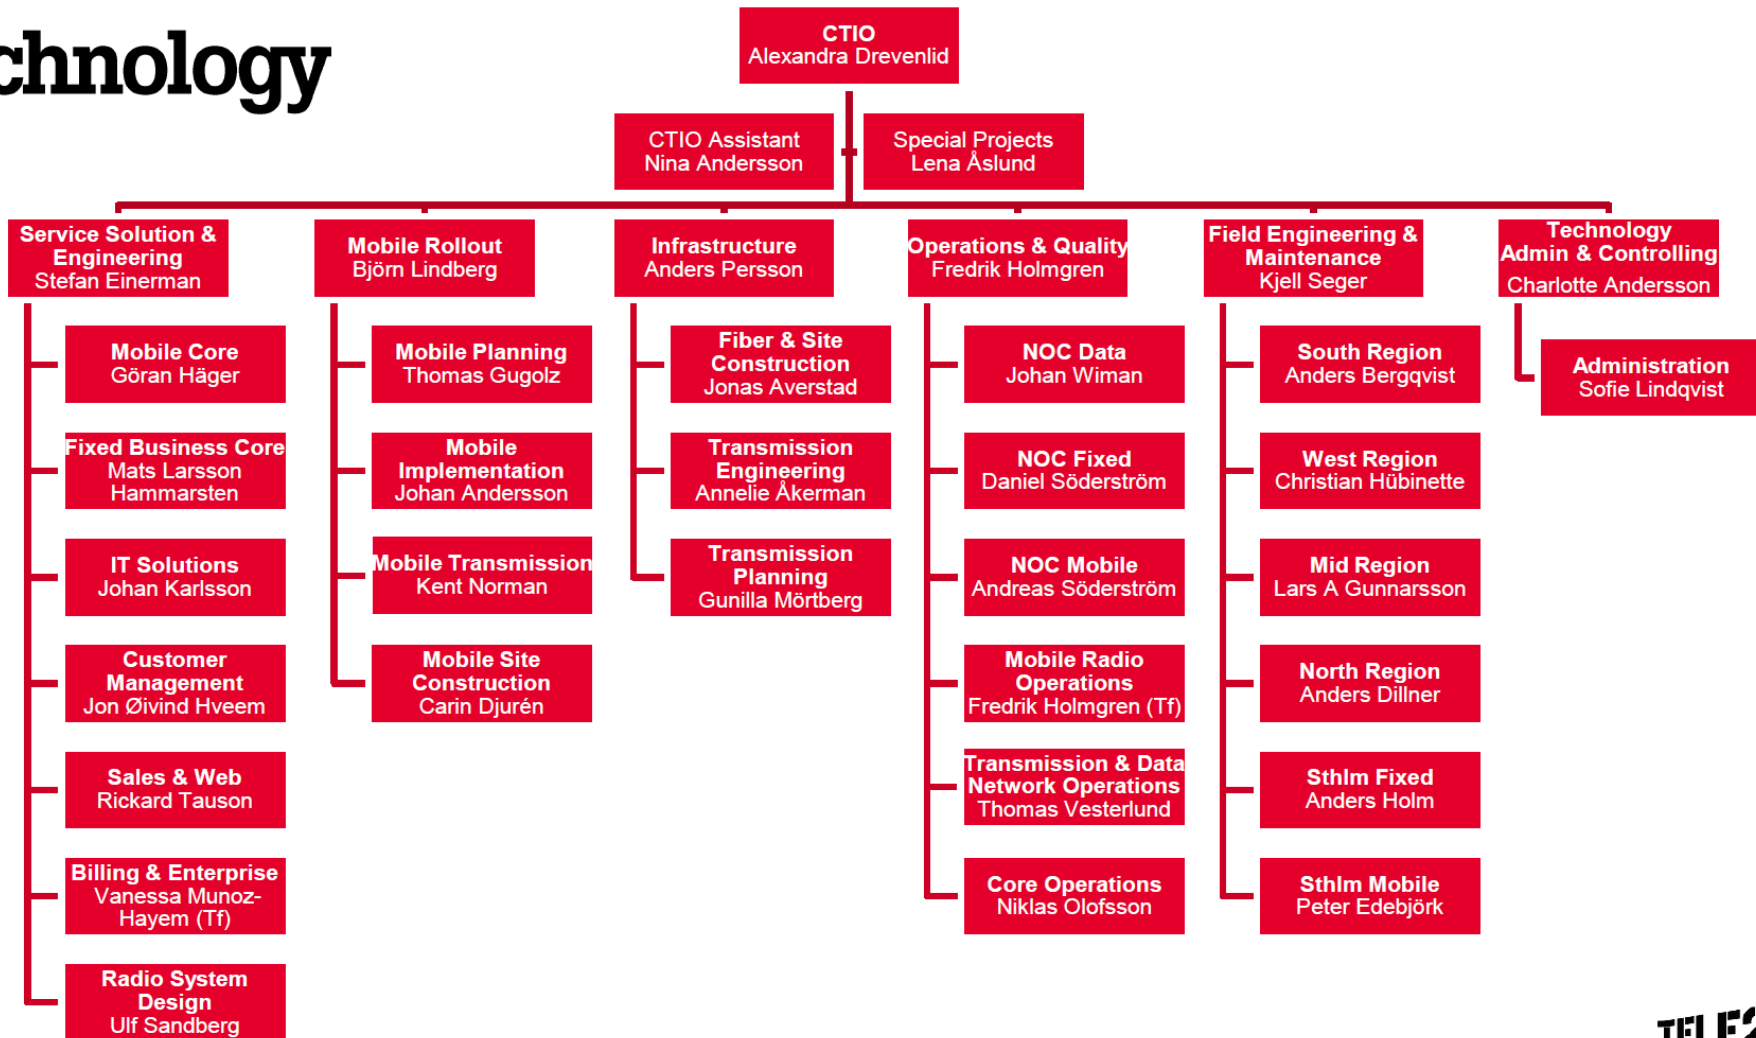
chnology

CTIO
Alexandra Drevenlid

CTIO Assistant
Nina Andersson

Special Projects
Lena Åslund

Service Solution & Engineering
Stefan Einerman

Mobile Core
Göran Häger

Fixed Business Core
Mats Larsson Hammarsten

IT Solutions
Johan Karlsson

Customer Management
Jon Øivind Hveem

Sales & Web
Rickard Tauson

Billing & Enterprise
Vanessa Munoz-Hayem (Tf)

Radio System Design
Ulf Sandberg

Mobile Rollout
Björn Lindberg

Mobile Planning
Thomas Gugolz

Mobile Implementation
Johan Andersson

Mobile Transmission
Kent Norman

Mobile Site Construction
Carin Djurén

Infrastructure
Anders Persson

Fiber & Site Construction
Jonas Averstad

Transmission Engineering
Annelie Åkerman

Transmission Planning
Gunilla Mörtberg

Operations & Quality
Fredrik Holmgren

NOC Data
Johan Wiman

NOC Fixed
Daniel Söderström

NOC Mobile
Andreas Söderström

Mobile Radio Operations
Fredrik Holmgren (Tf)

Transmission & Data Network Operations
Thomas Vesterlund

Core Operations
Niklas Olofsson

Field Engineering & Maintenance
Kjell Seger

South Region
Anders Bergqvist

West Region
Christian Hübinette

Mid Region
Lars A Gunnarsson

North Region
Anders Dillner

Sthlm Fixed
Anders Holm

Sthlm Mobile
Peter Edebjörk

Technology Admin & Controlling
Charlotte Andersson

Administration
Sofie Lindqvist

TELE2